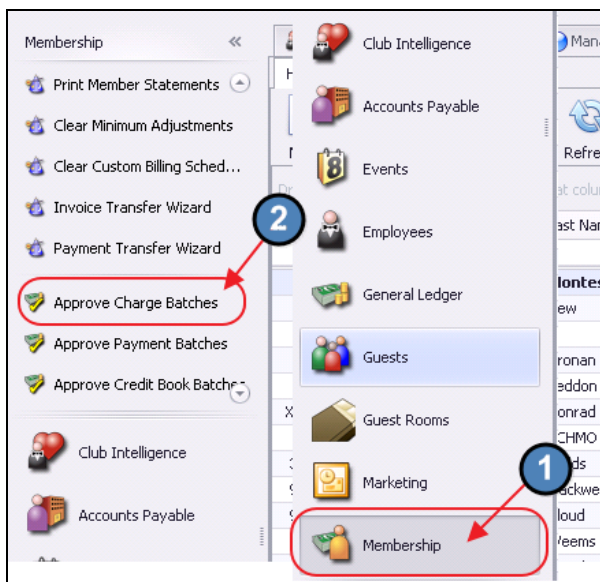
Membership «
Print Member Statements
Clear Minimum Adjustments
Clear Custom Billing Sched...
Invoice Transfer Wizard
Payment Transfer Wizard
Approve Charge Batches
Approve Payment Batches
Approve Credit Book Batche
Club Intelligence
Accounts Payable

2

Club Intelligence
Accounts Payable
Events
Employees
General Ledger
Guests
Guest Rooms
Marketing
Membership

1

Mana
Refre
at colu
ast Nam
lontes
ew
ronan
eddon
onrad
CHMO
ds
ackwe
loud
Veems
H
N
Dr
X
3
9
9